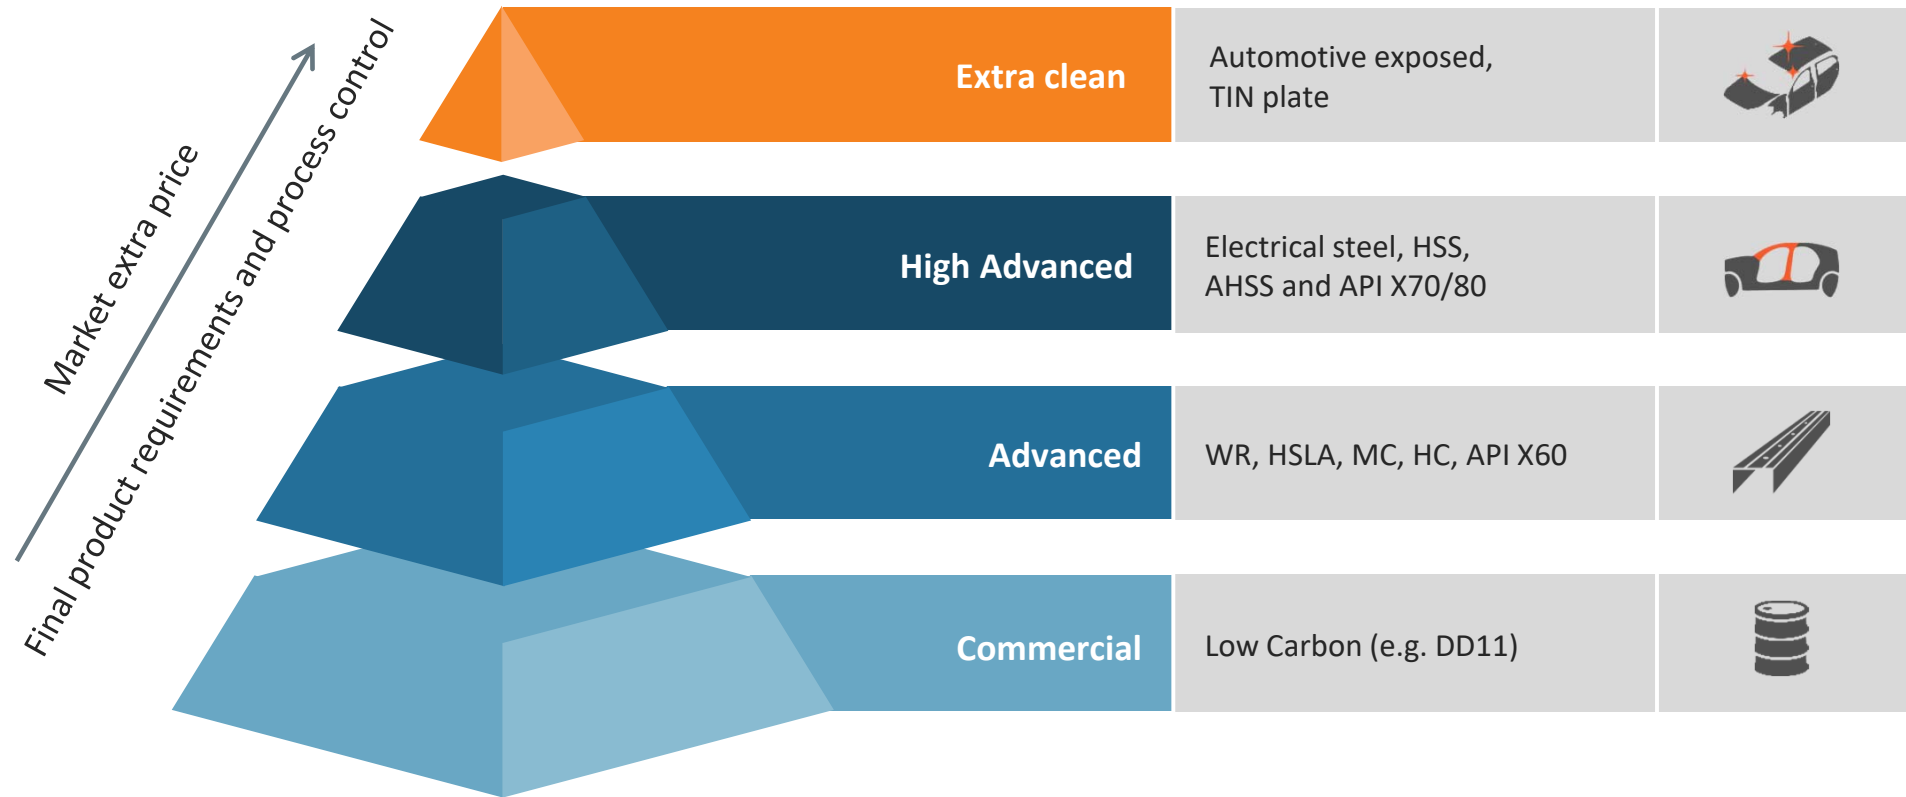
Market extra price

Final product requirements and process control

Extra clean

Automotive exposed, TIN plate

High Advanced

Electrical steel, HSS, AHSS and API X70/80

Advanced

WR, HSLA, MC, HC, API X60

Commercial

Low Carbon (e.g. DD11)